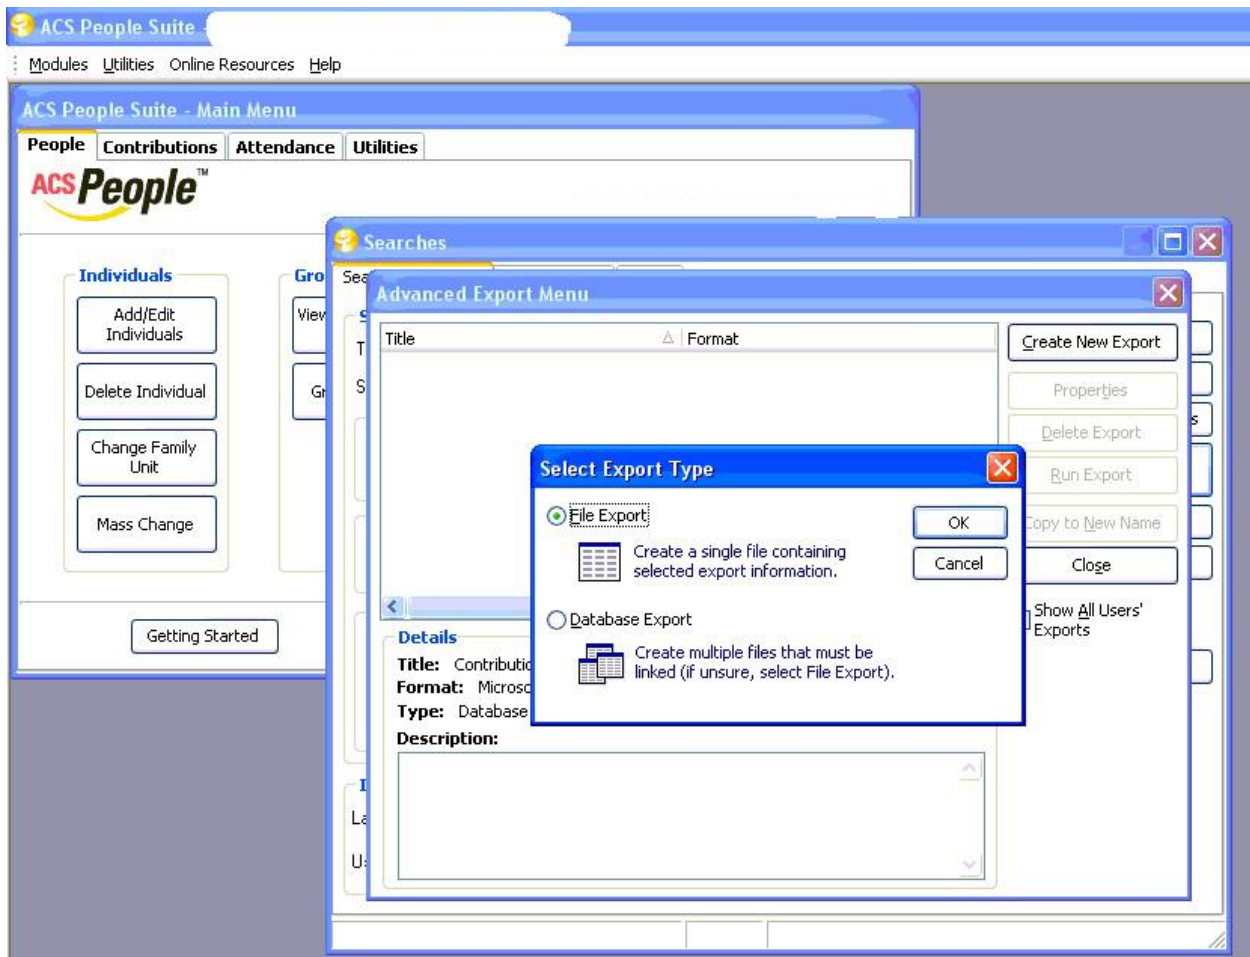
ACS People Suite

Modules Utilities Online Resources Help

ACS People Suite - Main Menu

People Contributions Attendance Utilities

ACS People™

Individuals

Add/Edit Individuals

Delete Individual

Change Family Unit

Mass Change

Gro

View

Gr

Getting Started

Searches

Sea

T

S

I

La

U

Advanced Export Menu

| Title | Format |
|---|---|

Create New Export

Properties

Delete Export

Run Export

Copy to New Name

Close

Show All Users' Exports

Details

Title: Contributic

Format: Microsc

Type: Database

Description:

Select Export Type

File Export

Create a single file containing selected export information.

Database Export

Create multiple files that must be linked (if unsure, select File Export).

OK

Cancel